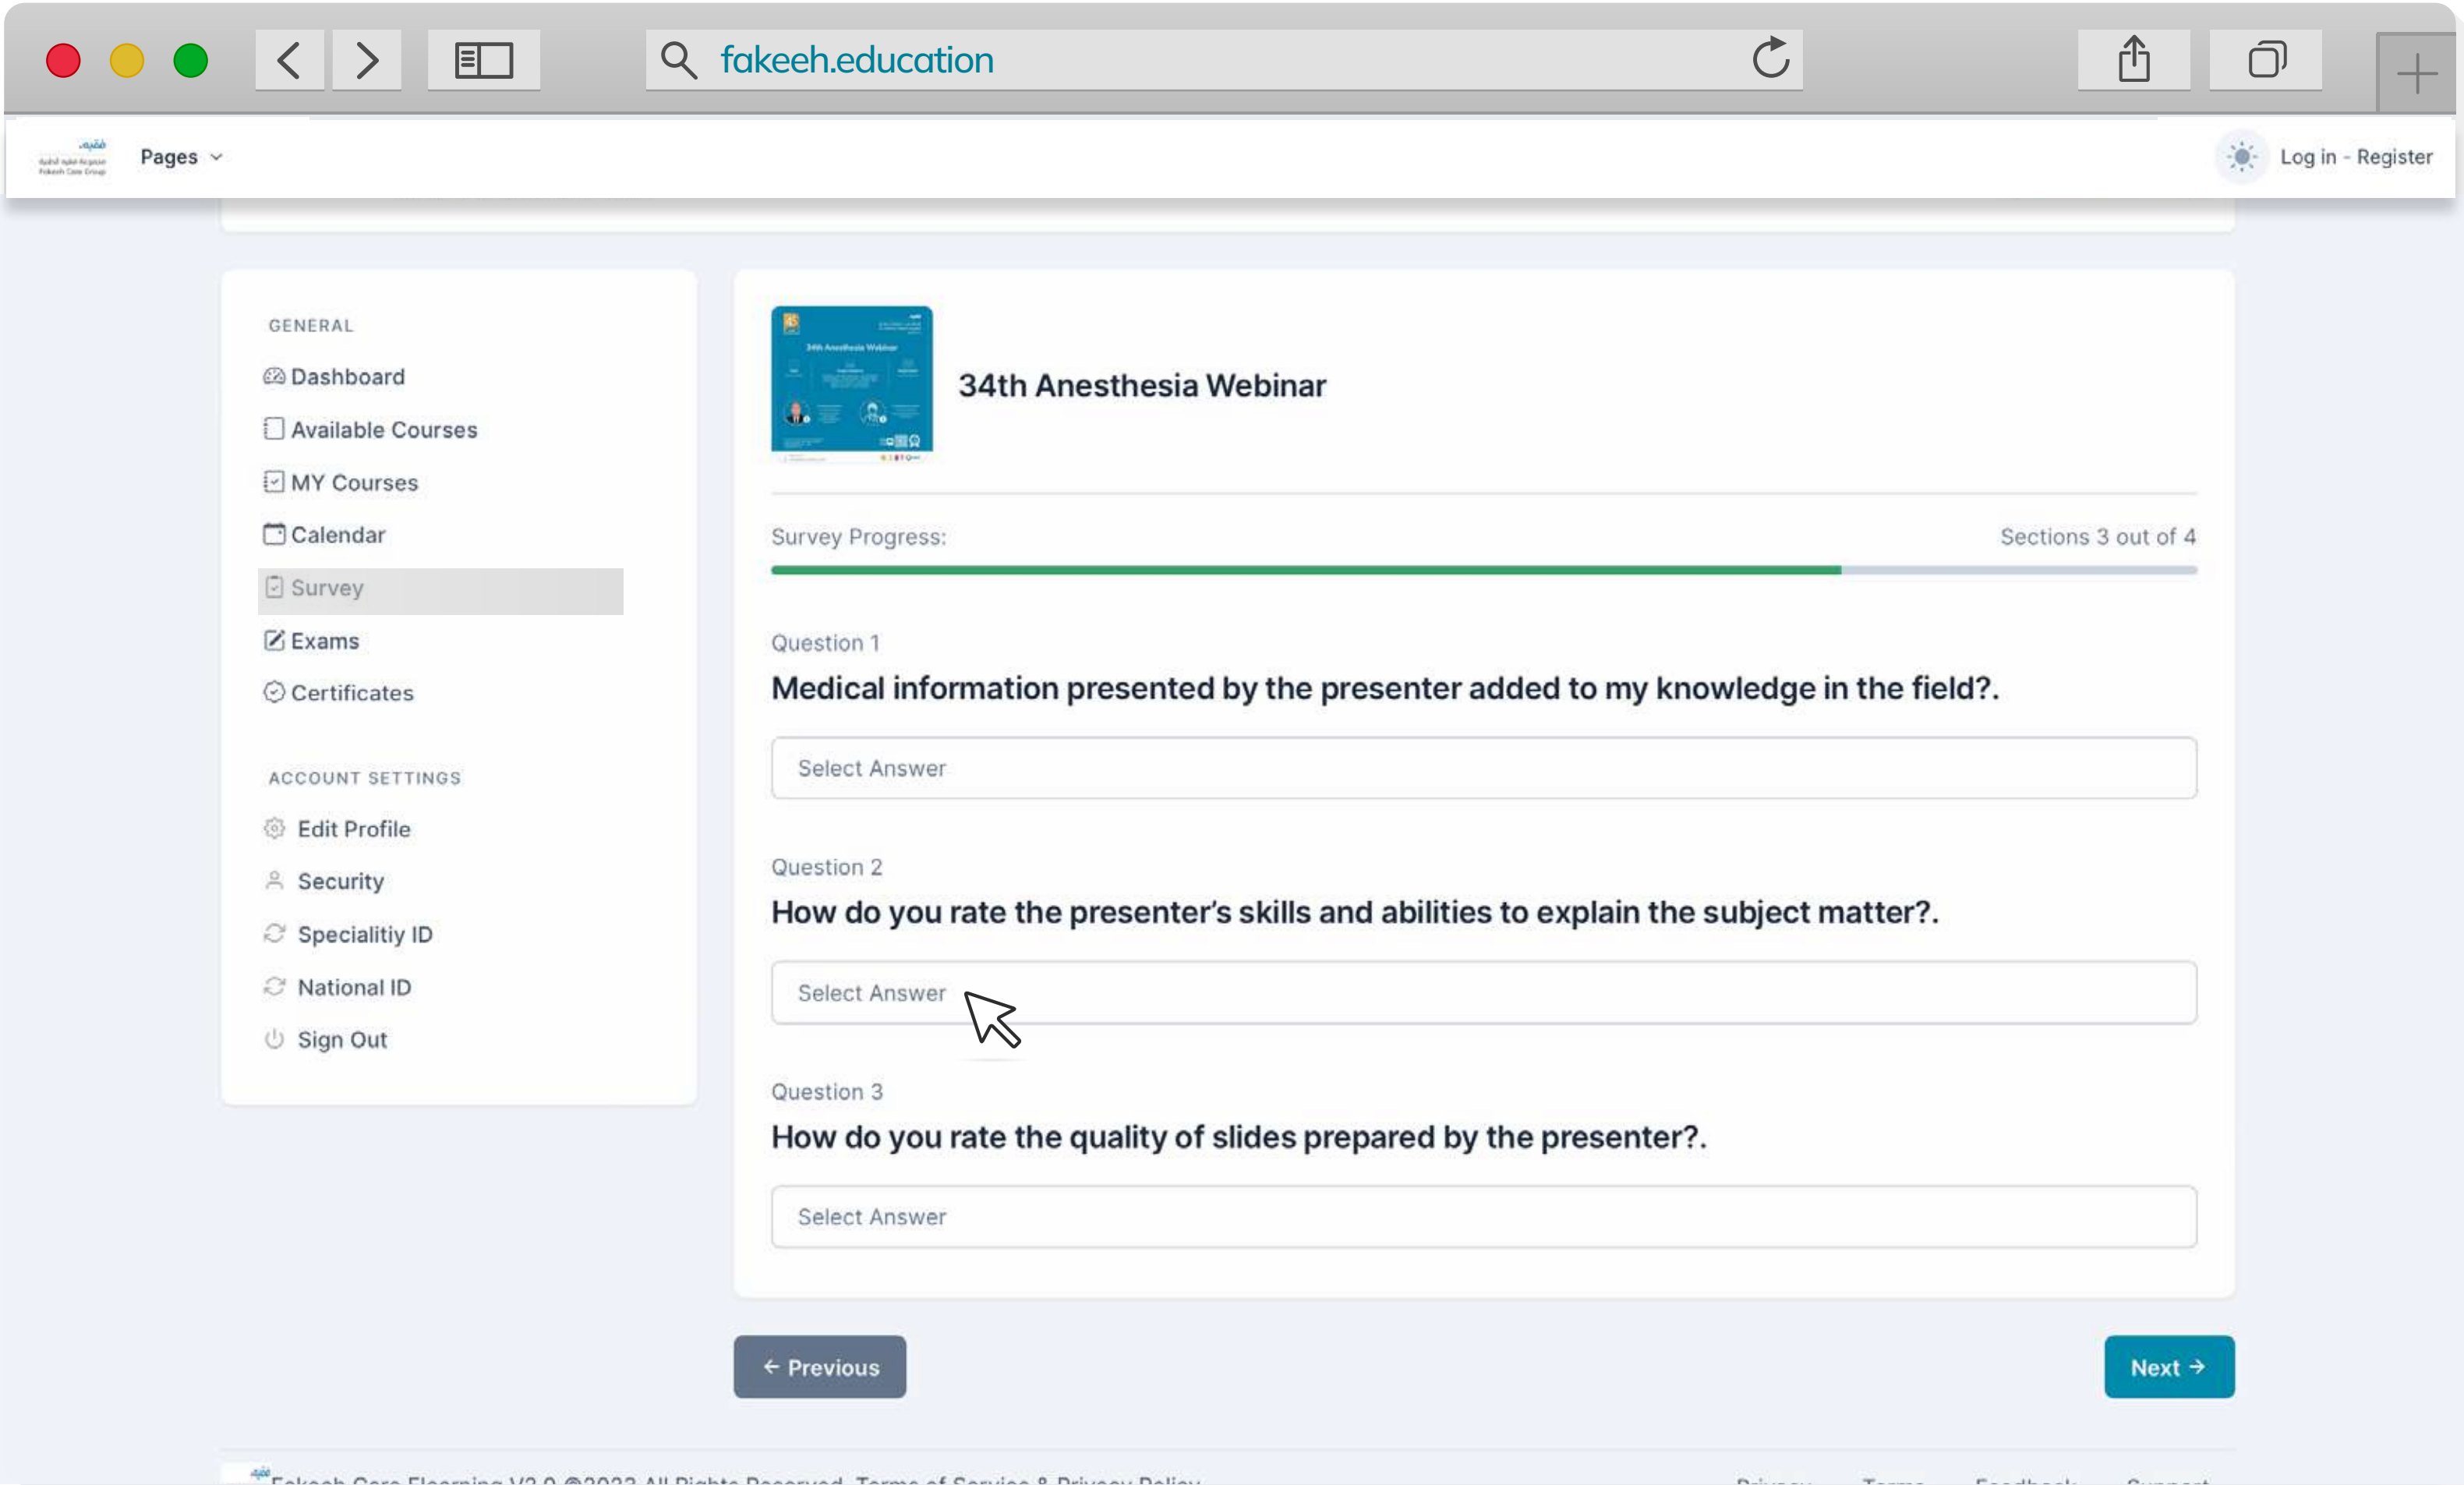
fakeeh.education

Pages

Log in - Register

GENERAL
Dashboard
Available Courses
MY Courses
Calendar
Survey
Exams
Certificates

ACCOUNT SETTINGS
Edit Profile
Security
Specialitiy ID
National ID
Sign Out

34th Anesthesia Webinar

Survey Progress:

Sections 3 out of 4

Question 1
Medical information presented by the presenter added to my knowledge in the field?.

Select Answer

Question 2
How do you rate the presenter's skills and abilities to explain the subject matter?.

Select Answer

Question 3
How do you rate the quality of slides prepared by the presenter?.

Select Answer

← Previous

Next →

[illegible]